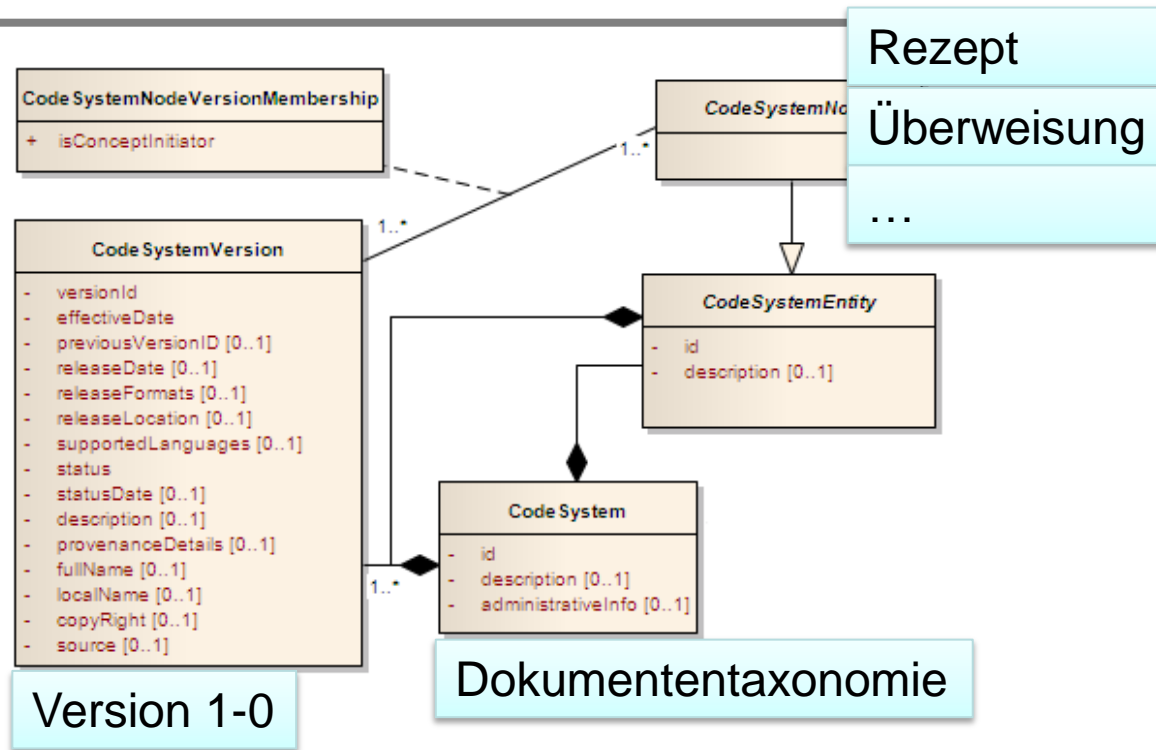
CodeSystemNodeVersionMembership

+ isConceptInitiator

CodeSystemNo

Rezept

Überweisung

…

1..*

1..*

CodeSystemVersion

- versionId
- effectiveDate
- previousVersionID [0..1]
- releaseDate [0..1]
- releaseFormats [0..1]
- releaseLocation [0..1]
- supportedLanguages [0..1]
- status
- statusDate [0..1]
- description [0..1]
- provenanceDetails [0..1]
- fullName [0..1]
- localName [0..1]
- copyRight [0..1]
- source [0..1]

CodeSystemEntity

- id
- description [0..1]

CodeSystem

- id
- description [0..1]
- administrativeInfo [0..1]

1..*

Version 1-0

Dokumententaxonomie